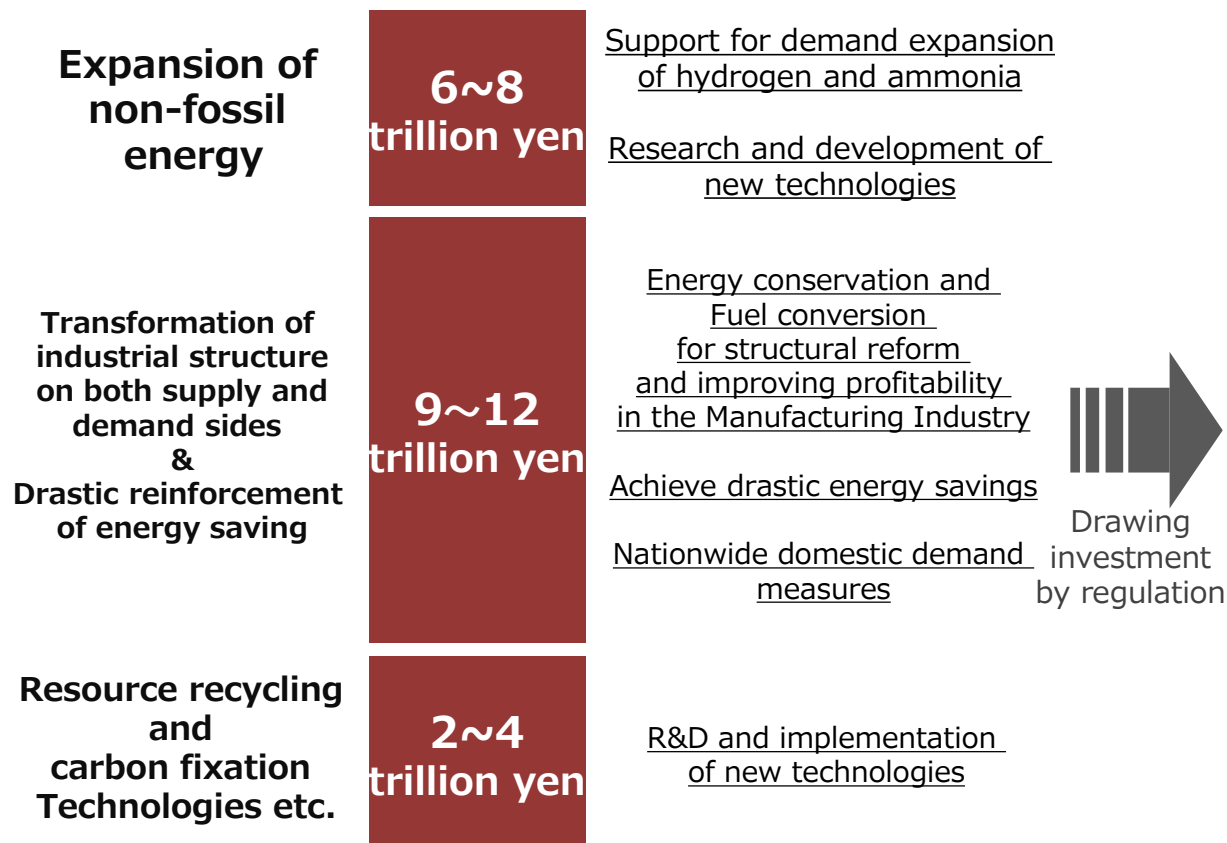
Expansion of non-fossil energy

6~8 trillion yen

Support for demand expansion of hydrogen and ammonia

Research and development of new technologies

Transformation of industrial structure on both supply and demand sides & Drastic reinforcement of energy saving

9~12 trillion yen

Energy conservation and Fuel conversion for structural reform and improving profitability in the Manufacturing Industry

Achieve drastic energy savings

Nationwide domestic demand measures

Drawing investment by regulation

Resource recycling and carbon fixation Technologies etc.

2~4 trillion yen

R&D and implementation of new technologies